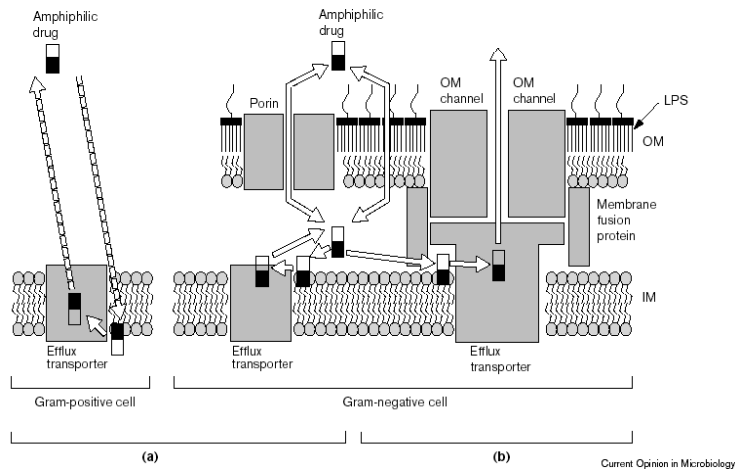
Amphiphilic drug

Amphiphilic drug

Porin

OM channel

OM channel

LPS

OM

Membrane fusion protein

IM

Efflux transporter

Efflux transporter

Efflux transporter

Gram-positive cell

Gram-negative cell

(a)

(b)

Current Opinion in Microbiology